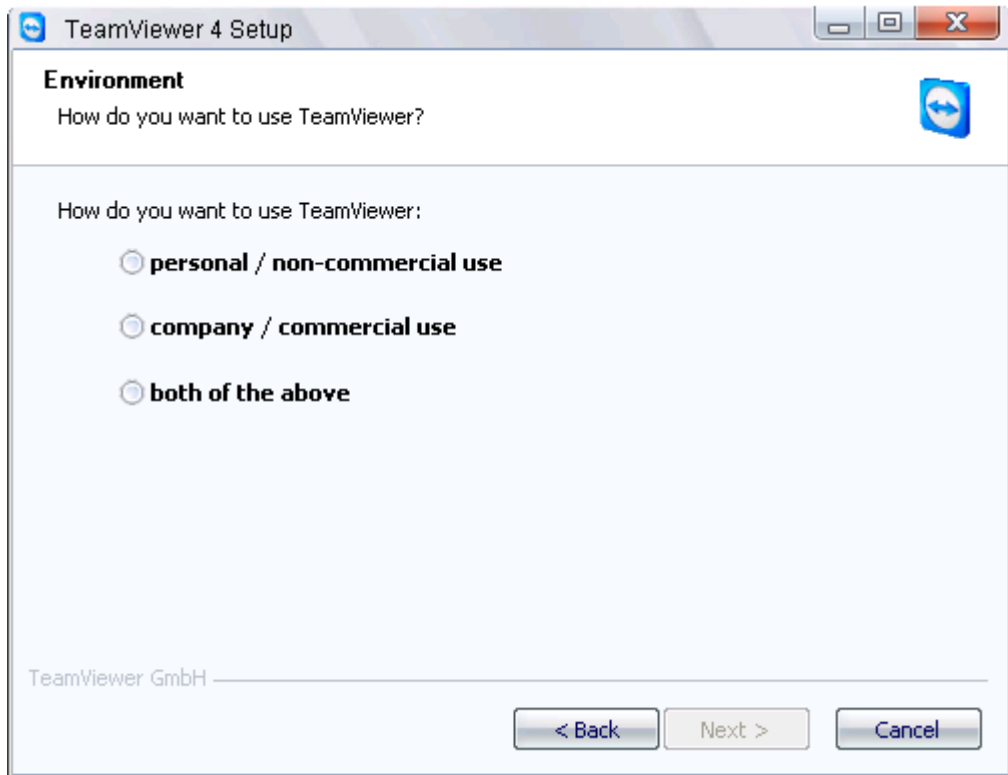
TeamViewer 4 Setup

Environment

How do you want to use TeamViewer?

How do you want to use TeamViewer:

personal / non-commercial use

company / commercial use

both of the above

TeamViewer GmbH

< Back

Next >

Cancel